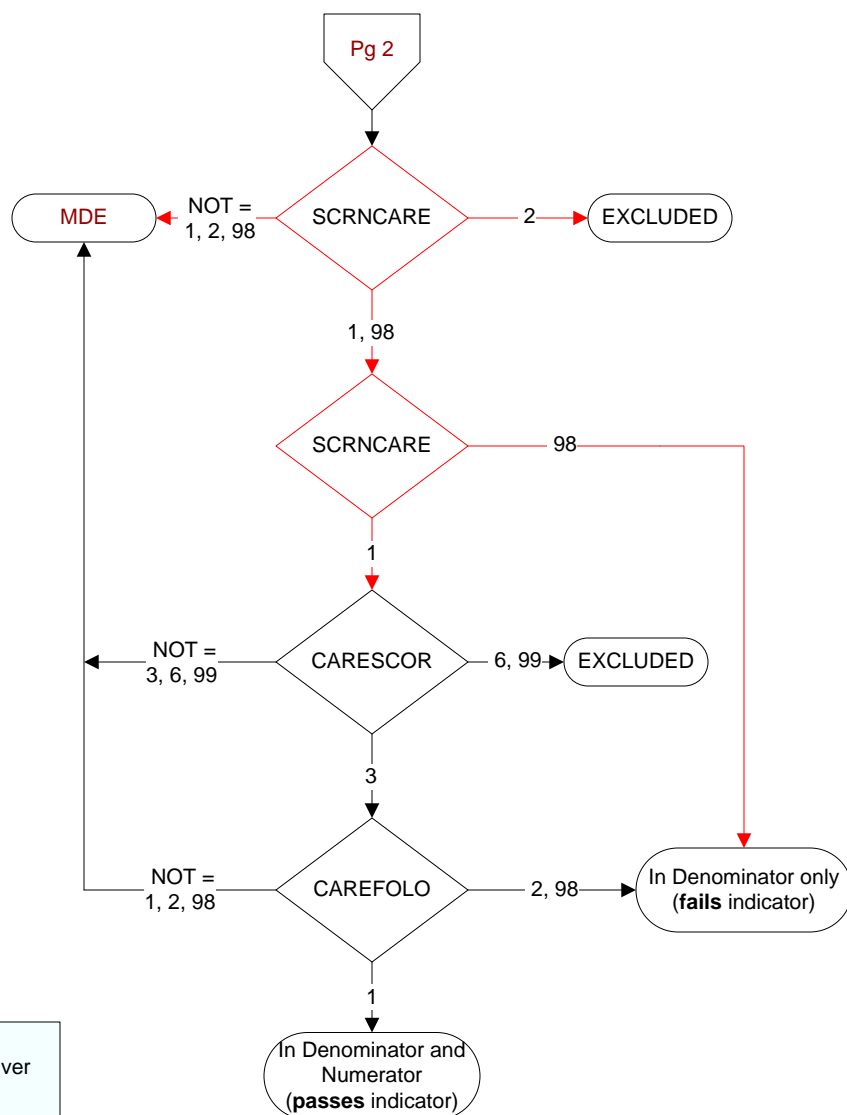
Pg 2

MDE

NOT = 1, 2, 98

SCRNCARE

2

EXCLUDED

1, 98

SCRNCARE

98

1

NOT = 3, 6, 99

CARESCOR

6, 99

EXCLUDED

3

NOT = 1, 2, 98

CAREFOLO

2, 98

In Denominator only (**fails** indicator)

1

In Denominator and Numerator (**passes** indicator)

ver